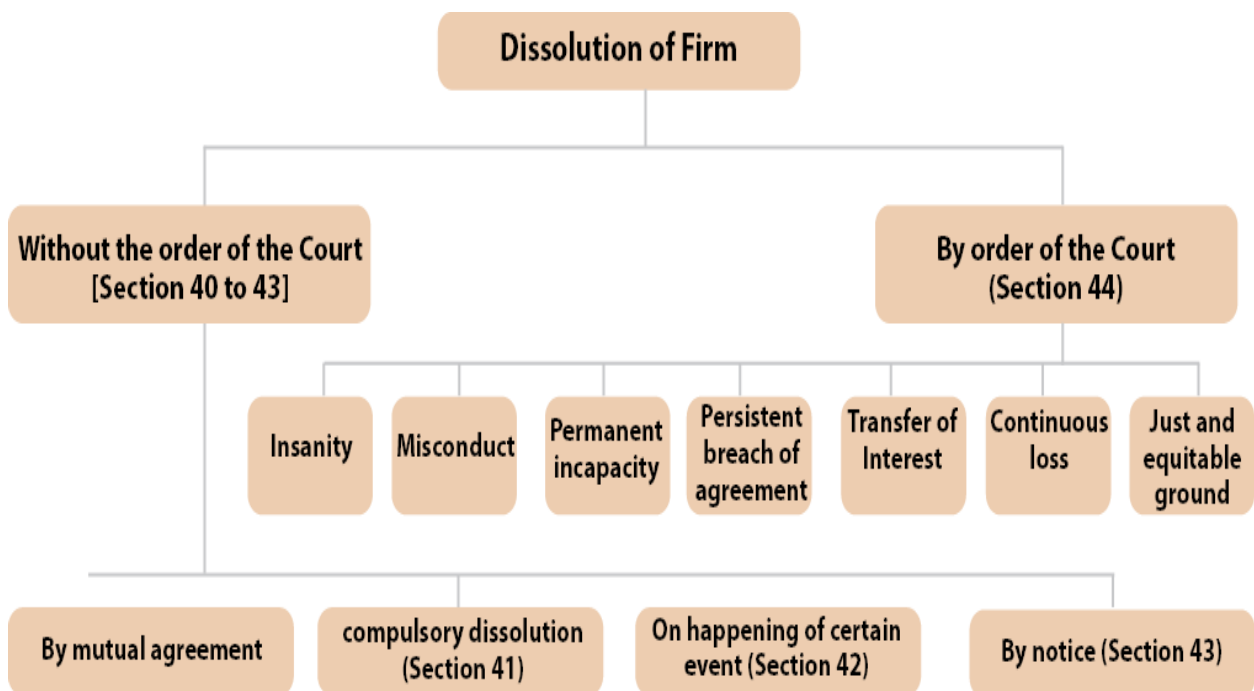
Dissolution of Firm

Without the order of the Court [Section 40 to 43]

By order of the Court (Section 44)

Insanity

Misconduct

Permanent incapacity

Persistent breach of agreement

Transfer of Interest

Continuous loss

Just and equitable ground

By mutual agreement

compulsory dissolution (Section 41)

On happening of certain event (Section 42)

By notice (Section 43)